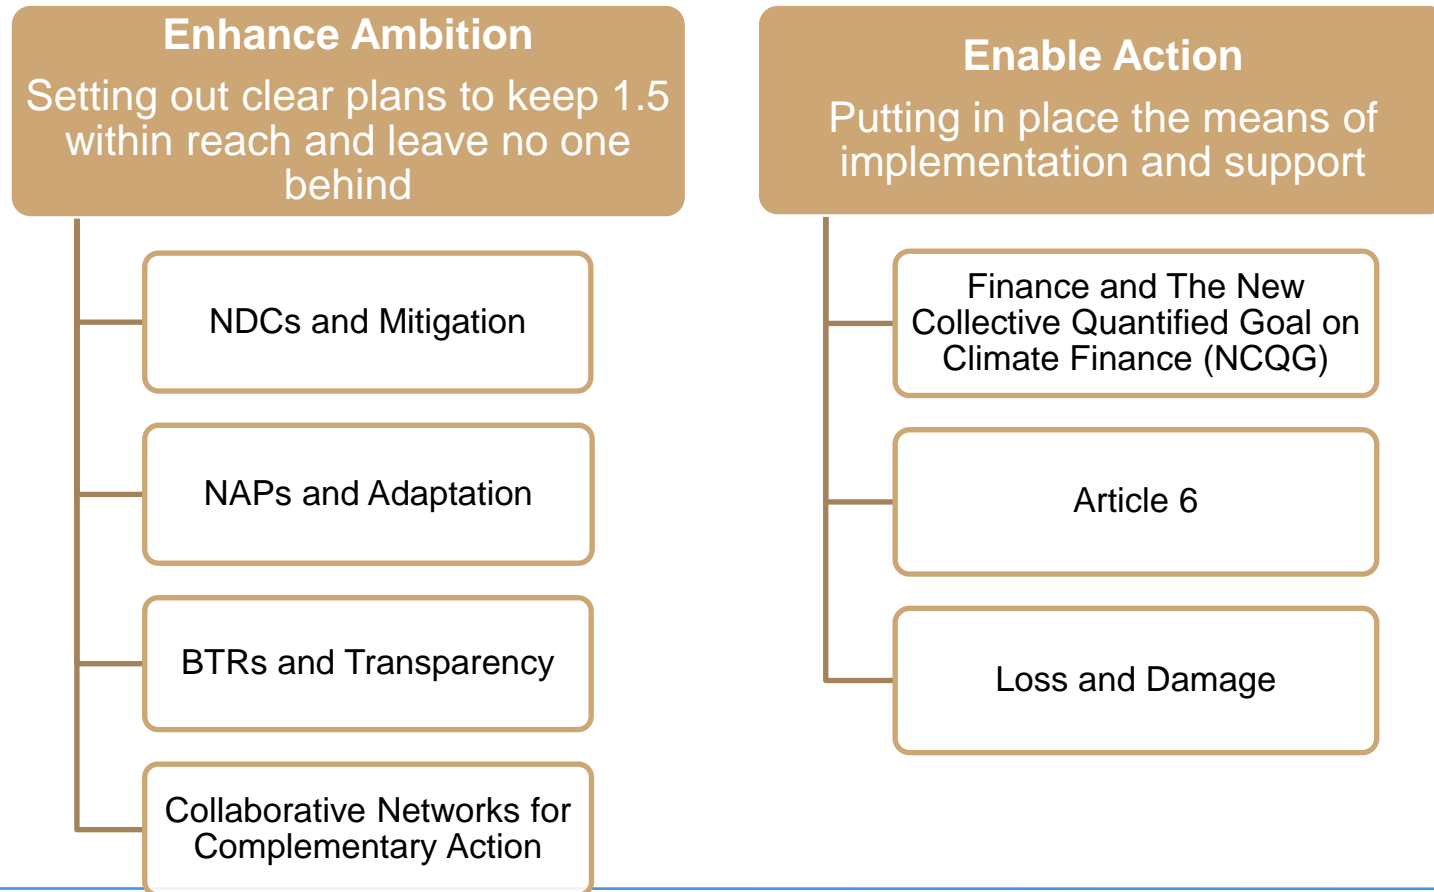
Enhance Ambition
Setting out clear plans to keep 1.5 within reach and leave no one behind

NDCs and Mitigation

NAPs and Adaptation

BTRs and Transparency

Collaborative Networks for Complementary Action

Enable Action
Putting in place the means of implementation and support

Finance and The New Collective Quantified Goal on Climate Finance (NCQG)

Article 6

Loss and Damage